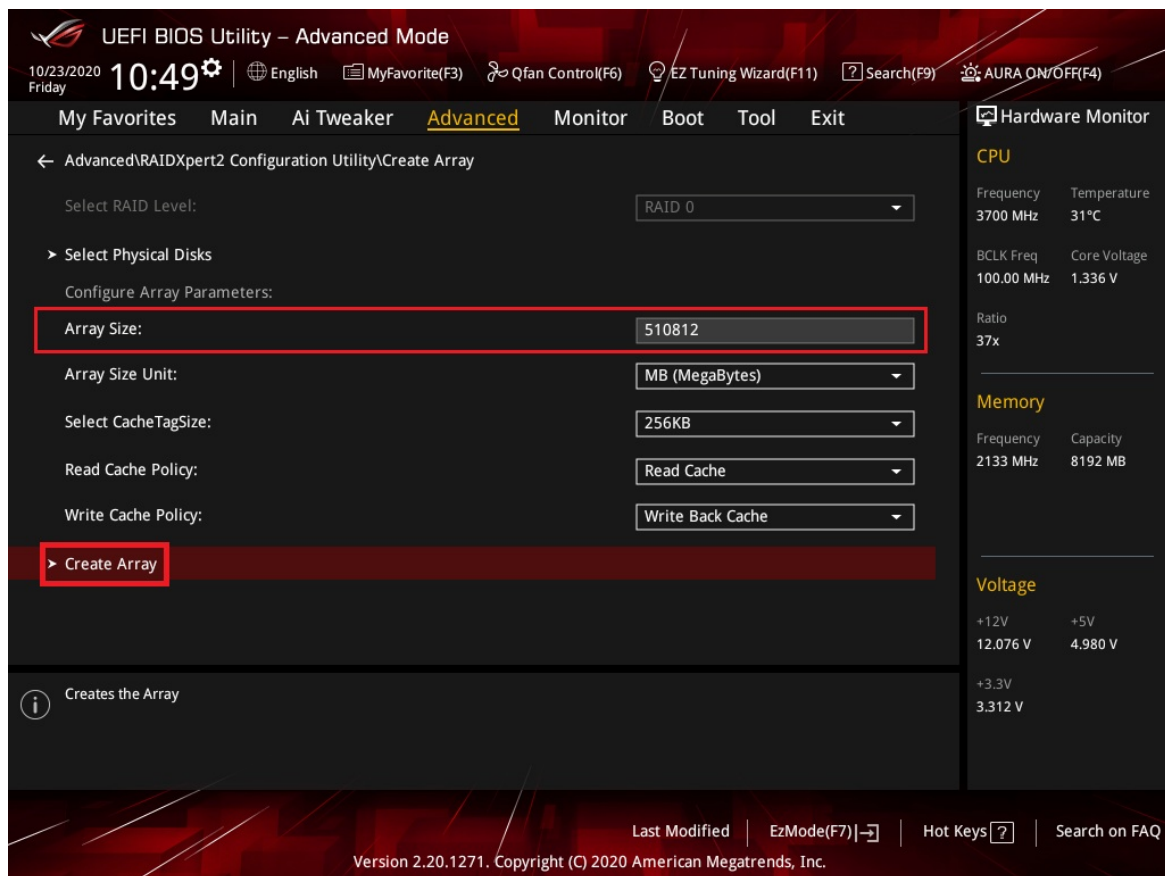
UEFI BIOS Utility – Advanced Mode

10/23/2020 Friday 10:49 English MyFavorite(F3) Qfan Control(F6) EZ Tuning Wizard(F11) ? Search(F9) AURA ON/OFF(F4)

My Favorites Main Ai Tweaker Advanced Monitor Boot Tool Exit

Hardware Monitor

← Advanced\RAIDXpert2 Configuration Utility\Create Array

Select RAID Level: RAID 0

➤ Select Physical Disks

Configure Array Parameters:

Array Size: 510812

Array Size Unit: MB (MegaBytes)

Select CacheTagSize: 256KB

Read Cache Policy: Read Cache

Write Cache Policy: Write Back Cache

➤ Create Array

Creates the Array

CPU

| Frequency | Temperature |
|---|---|
| 3700 MHz | 31°C |
| BCLK Freq | Core Voltage |
| 100.00 MHz | 1.336 V |
| Ratio | |
| 37x | |

Memory

| Frequency | Capacity |
|---|---|
| 2133 MHz | 8192 MB |

Voltage

| +12V | +5V |
|---|---|
| 12.076 V | 4.980 V |
| +3.3V | |
| 3.312 V | |

Last Modified | EzMode(F7)|→ | Hot Keys ? | Search on FAQ

Version 2.20.1271. Copyright (C) 2020 American Megatrends, Inc.